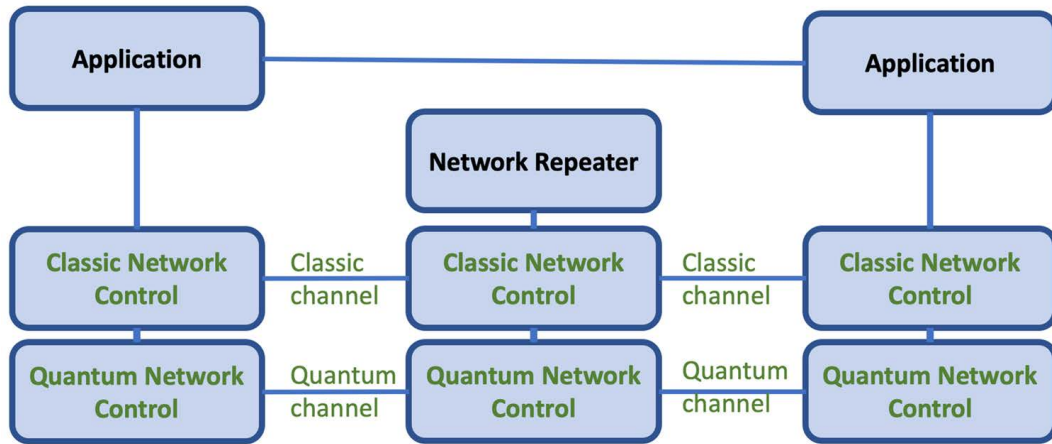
Application

Application

Network Repeater

Classic Network Control

Classic channel

Classic Network Control

Classic channel

Classic Network Control

Quantum Network Control

Quantum channel

Quantum Network Control

Quantum channel

Quantum Network Control